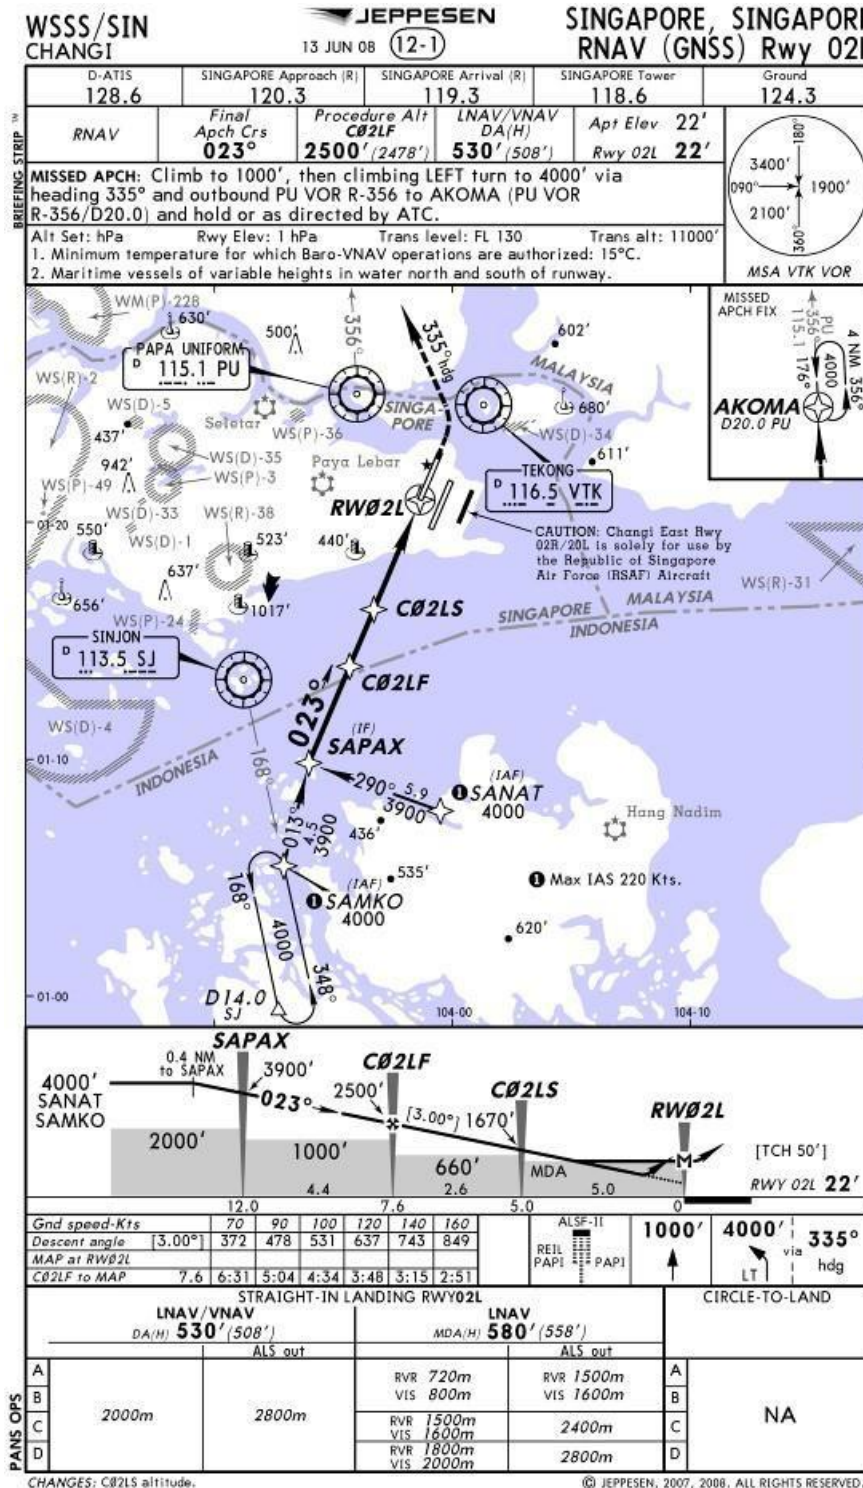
WSSS/SIN
CHANGI

JEPPESEN
13 JUN 08 (12-1)

SINGAPORE, SINGAPOR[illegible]
RNAV (GNSS) Rwy 02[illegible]

| D-ATIS | SINGAPORE Approach (R) | SINGAPORE Arrival (R) | SINGAPORE Tower | Ground |
|---|---|---|---|---|
| 128.6 | 120.3 | 119.3 | 118.6 | 124.3 |

BRIEFING STRIP

| RNAV | Final Apch Crs 023° | Procedure Alt CØ2LF 2500' (2478') | LNAV/VNAV DA(H) 530' (508') | Apt Elev 22' Rwy 02L 22' |
|---|---|---|---|---|

MISSED APCH: Climb to 1000', then climbing LEFT turn to 4000' via heading 335° and outbound PU VOR R-356 to AKOMA (PU VOR R-356/D20.0) and hold or as directed by ATC.

Alt Set: hPa Rwy Elev: 1 hPa Trans level: FL 130 Trans alt: 11000'
1. Minimum temperature for which Baro-VNAV operations are authorized: 15°C.
2. Maritime vessels of variable heights in water north and south of runway.

180° 3400' 090° 1900' 2100' 360°
MSA VTK VOR

MISSED APCH FIX
PU 356° 115.1 176° 4000 4 NM 356°
AKOMA
D20.0 PU

WM(P)-228
630'
PAPA UNIFORM
D 115.1 PU
500'
356°
335°hdg
602'
MALAYSIA
WS(R)-2
WS(D)-5
Seletar
WS(P)-36
SINGAPORE
680'
WS(D)-34
437'
942'
WS(D)-35
WS(P)-3
Paya Lebar
611'
WS(P)-49
TEKONG
D 116.5 VTK
WS(D)-33
WS(R)-38
RWØ2L
01-20
550'
WS(D)-1
523'
440'
CAUTION: Changi East Rwy 02R/20L is solely for use by the Republic of Singapore Air Force (RSAF) Aircraft
637'
656'
1017'
CØ2LS
WS(R)-31
WS(P)-24
SINGAPORE
MALAYSIA
INDONESIA
SINJON
D 113.5 SJ
CØ2LF
023°
WS(D)-4
(IF)
SAPAX
01-10
INDONESIA
168°
290° 5.9
3900
(IAF)
❶SANAT
4000
Hang Nadim
013°
4.5
3900
436'
535'
(IAF)
❶SAMKO
4000
❶ Max IAS 220 Kts.
168°
4000
620'
348°
01-00
D14.0
SJ
104-00
104-10

SAPAX
0.4 NM to SAPAX
4000' SANAT SAMKO
3900'
023°
CØ2LF
2500'
CØ2LS
[3.00°] 1670'
RWØ2L
2000'
1000'
660'
MDA
[TCH 50']
RWY 02L 22'
12.0 4.4 7.6 2.6 5.0 5.0 0

| Gnd speed-Kts | | 70 | 90 | 100 | 120 | 140 | 160 |
|---|---|---|---|---|---|---|---|
| Descent angle | [3.00°] | 372 | 478 | 531 | 637 | 743 | 849 |
| MAP at RWØ2L | | | | | | | |
| CØ2LF to MAP | 7.6 | 6:31 | 5:04 | 4:34 | 3:48 | 3:15 | 2:51 |

ALSF-II
REIL PAPI PAPI
1000'
4000' via 335° hdg
LT

STRAIGHT-IN LANDING RWY02L
CIRCLE-TO-LAND

| | LNAV/VNAV DA(H) 530' (508') | ALS out | LNAV MDA(H) 580' (558') | ALS out | | |
|---|---|---|---|---|---|---|
| A | 2000m | 2800m | RVR 720m VIS 800m | RVR 1500m VIS 1600m | A | NA |
| B | | | | | B | |
| C | | | RVR 1500m VIS 1600m | 2400m | C | |
| D | | | RVR 1800m VIS 2000m | 2800m | D | |

PANS OPS

CHANGES: CØ2LS altitude.
© JEPPESEN, 2007, 2008. ALL RIGHTS RESERVED.